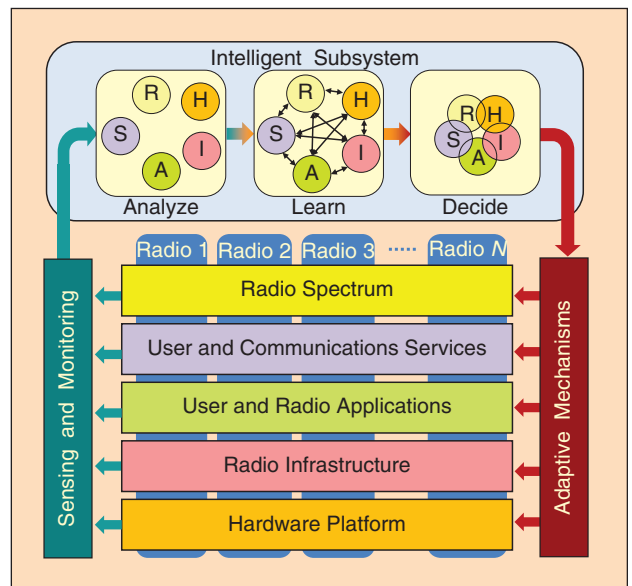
Intelligent Subsystem

R
H
S
I
A
Analyze

R
H
S
I
A
Learn

R
H
S
I
A
Decide

Radio 1
Radio 2
Radio 3
·····
Radio $N$

Sensing and Monitoring

Radio Spectrum
User and Communications Services
User and Radio Applications
Radio Infrastructure
Hardware Platform

Adaptive Mechanisms